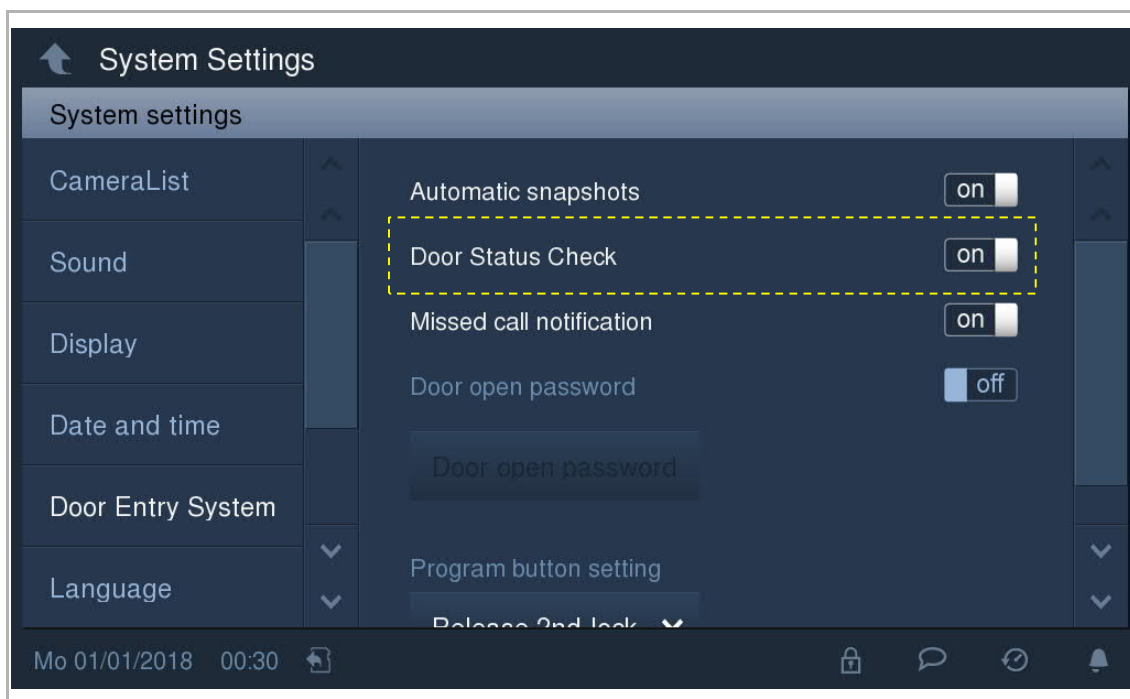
System Settings

System settings

CameraList

Sound

Display

Date and time

Door Entry System

Language

Automatic snapshots on

Door Status Check on

Missed call notification on

Door open password off

Door open password

Program button setting

Release 2nd lock

Mo 01/01/2018 00:30